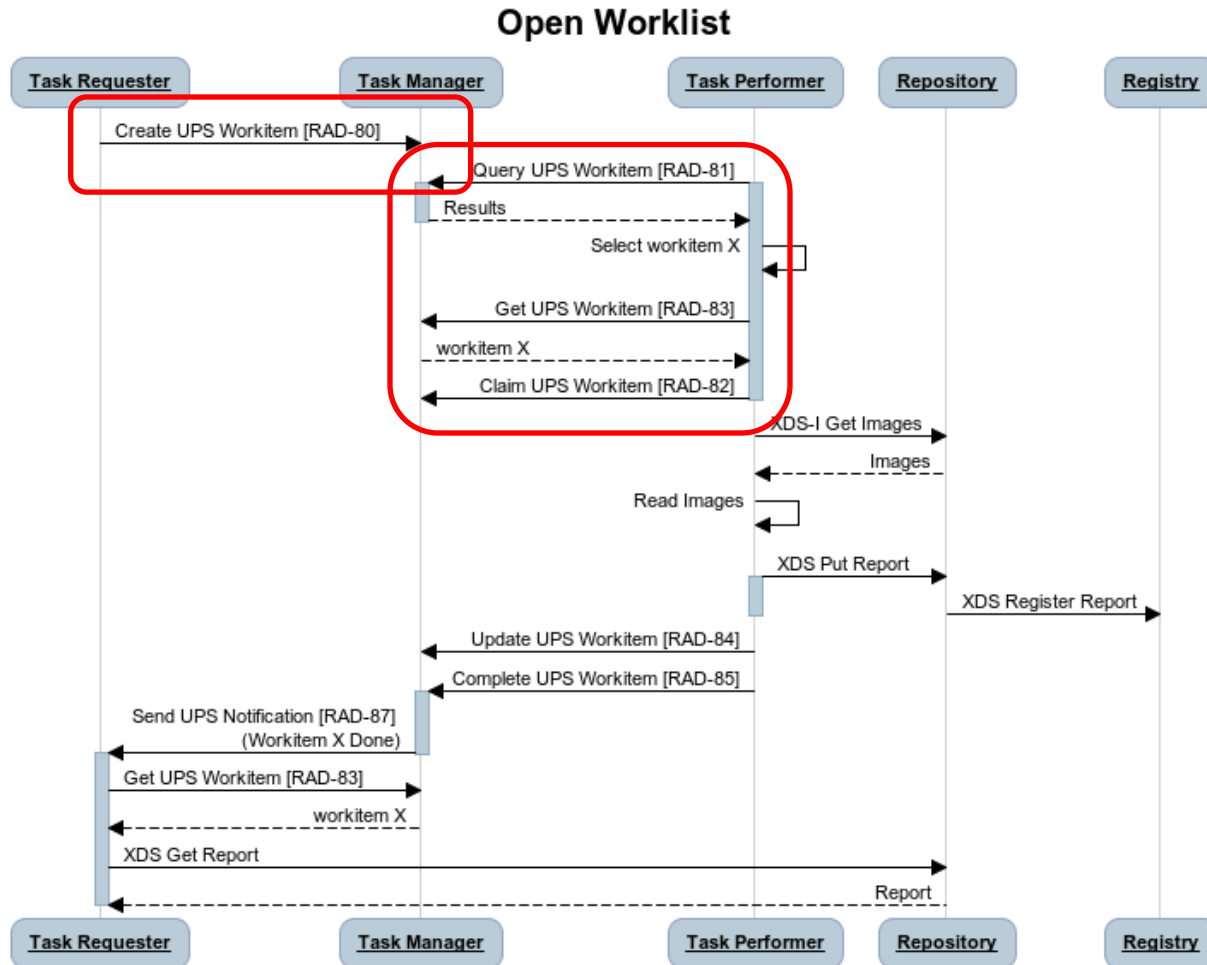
Open Worklist

Task Requester
Task Manager
Task Performer
Repository
Registry

Create UPS Workitem [RAD-80]
Query UPS Workitem [RAD-81]
Results
Select workitem X
Get UPS Workitem [RAD-83]
workitem X
Claim UPS Workitem [RAD-82]
XDS-I Get Images
Images
Read Images
XDS Put Report
XDS Register Report
Update UPS Workitem [RAD-84]
Complete UPS Workitem [RAD-85]
Send UPS Notification [RAD-87] (Workitem X Done)
Get UPS Workitem [RAD-83]
workitem X
XDS Get Report
Report

Task Requester
Task Manager
Task Performer
Repository
Registry